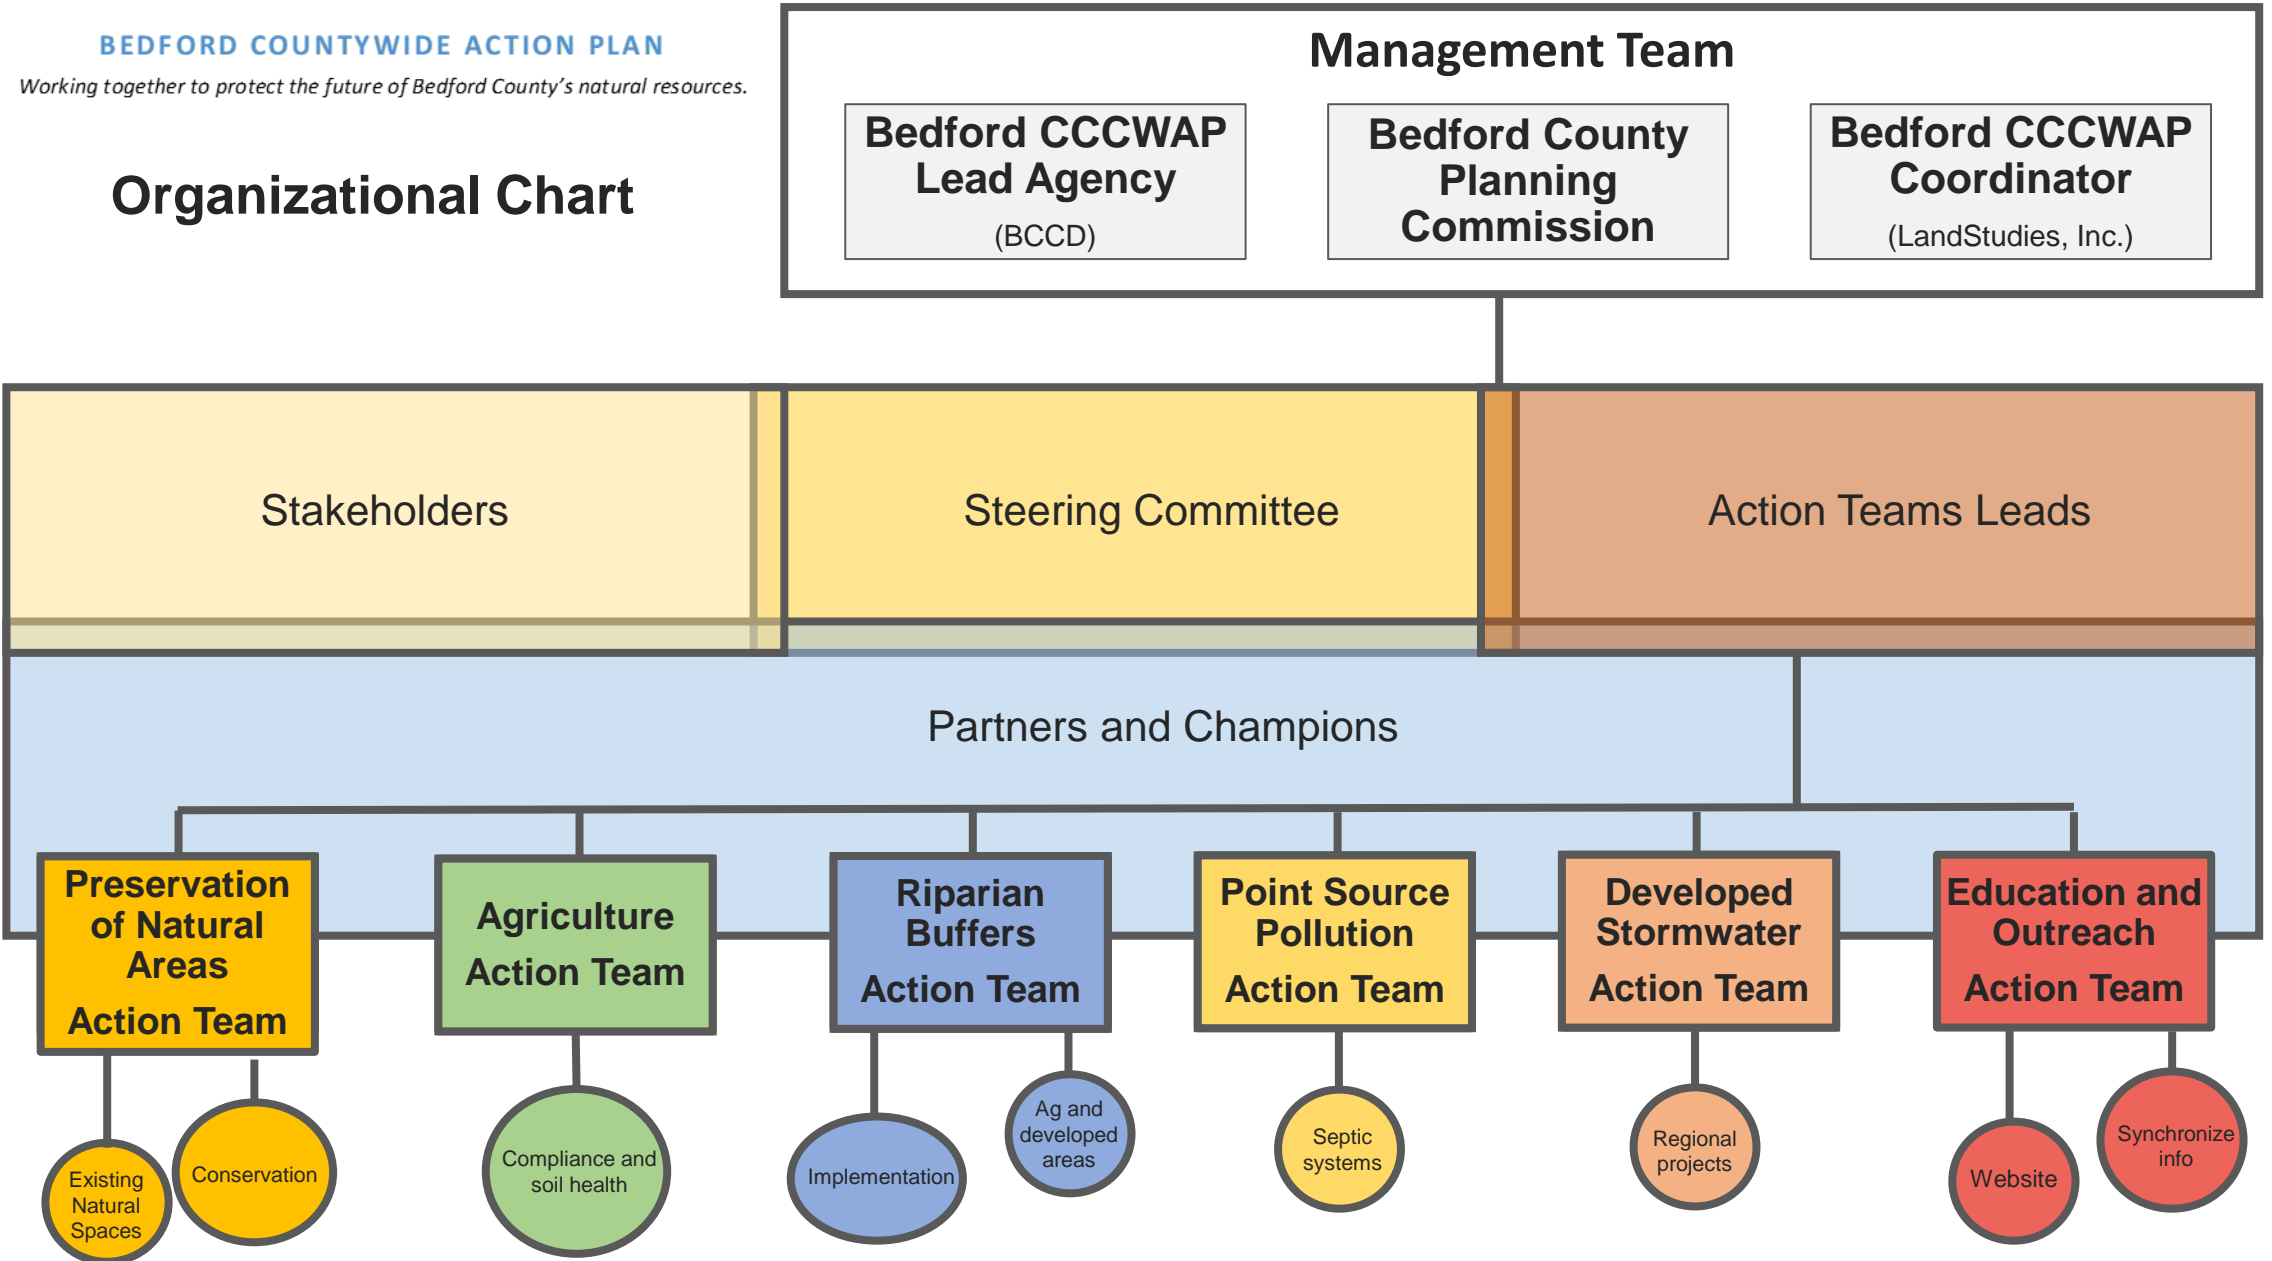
BEDFORD COUNTYWIDE ACTION PLAN
Working together to protect the future of Bedford County's natural resources.

Organizational Chart

Management Team

Bedford CCCWAP Lead Agency
(BCCD)

Bedford County Planning Commission

Bedford CCCWAP Coordinator
(LandStudies, Inc.)

Stakeholders

Steering Committee

Action Teams Leads

Partners and Champions

Preservation of Natural Areas
Action Team

Agriculture
Action Team

Riparian Buffers
Action Team

Point Source Pollution
Action Team

Developed Stormwater
Action Team

Education and Outreach
Action Team

Existing Natural Spaces

Conservation

Compliance and soil health

Implementation

Ag and developed areas

Septic systems

Regional projects

Website

Synchronize info